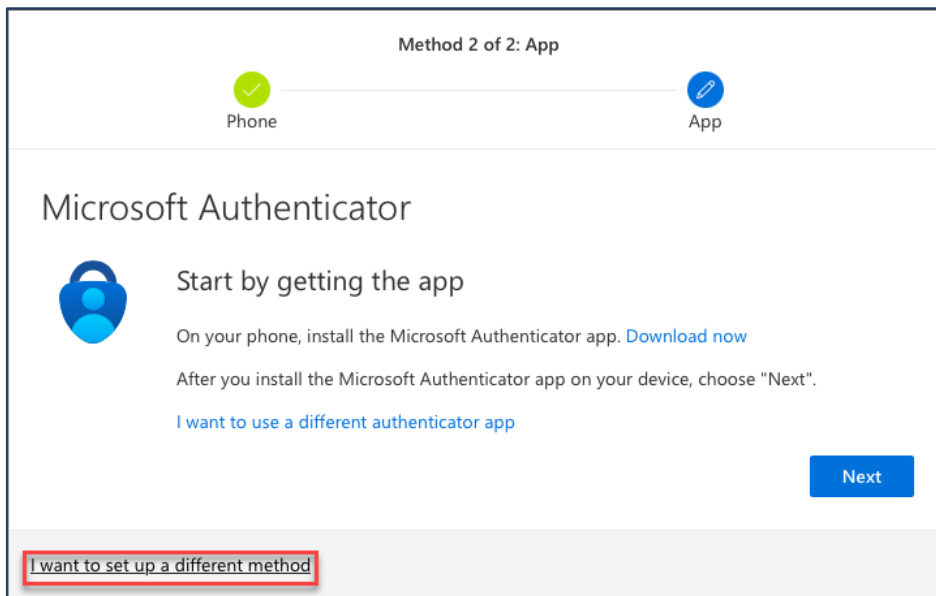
Method 2 of 2: App

Phone

App

Microsoft Authenticator

Start by getting the app

On your phone, install the Microsoft Authenticator app. Download now

After you install the Microsoft Authenticator app on your device, choose "Next".

I want to use a different authenticator app

Next

I want to set up a different method